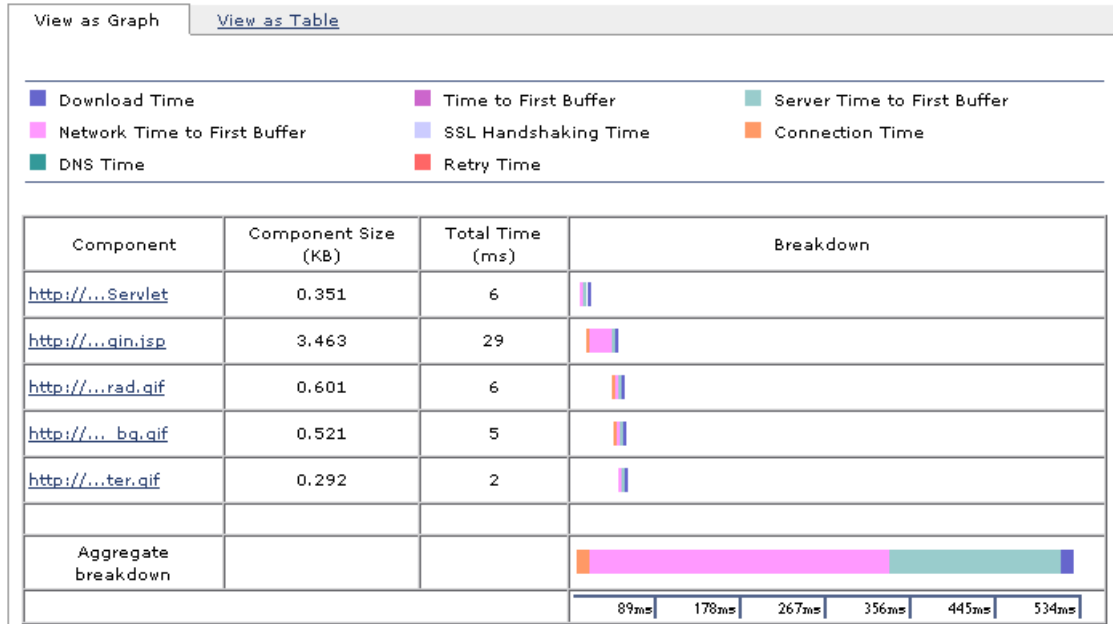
View as Graph View as Table

Download Time
Time to First Buffer
Server Time to First Buffer
Network Time to First Buffer
SSL Handshaking Time
Connection Time
DNS Time
Retry Time

| Component | Component Size (KB) | Total Time (ms) | Breakdown |
|---|---|---|---|
| http://...Servlet | 0.351 | 6 | |
| http://...gin.jsp | 3.463 | 29 | |
| http://...rad.gif | 0.601 | 6 | |
| http://... bg.gif | 0.521 | 5 | |
| http://...ter.gif | 0.292 | 2 | |
| | | | |
| Aggregate breakdown | | | |
| | | | 89ms 178ms 267ms 356ms 445ms 534ms |